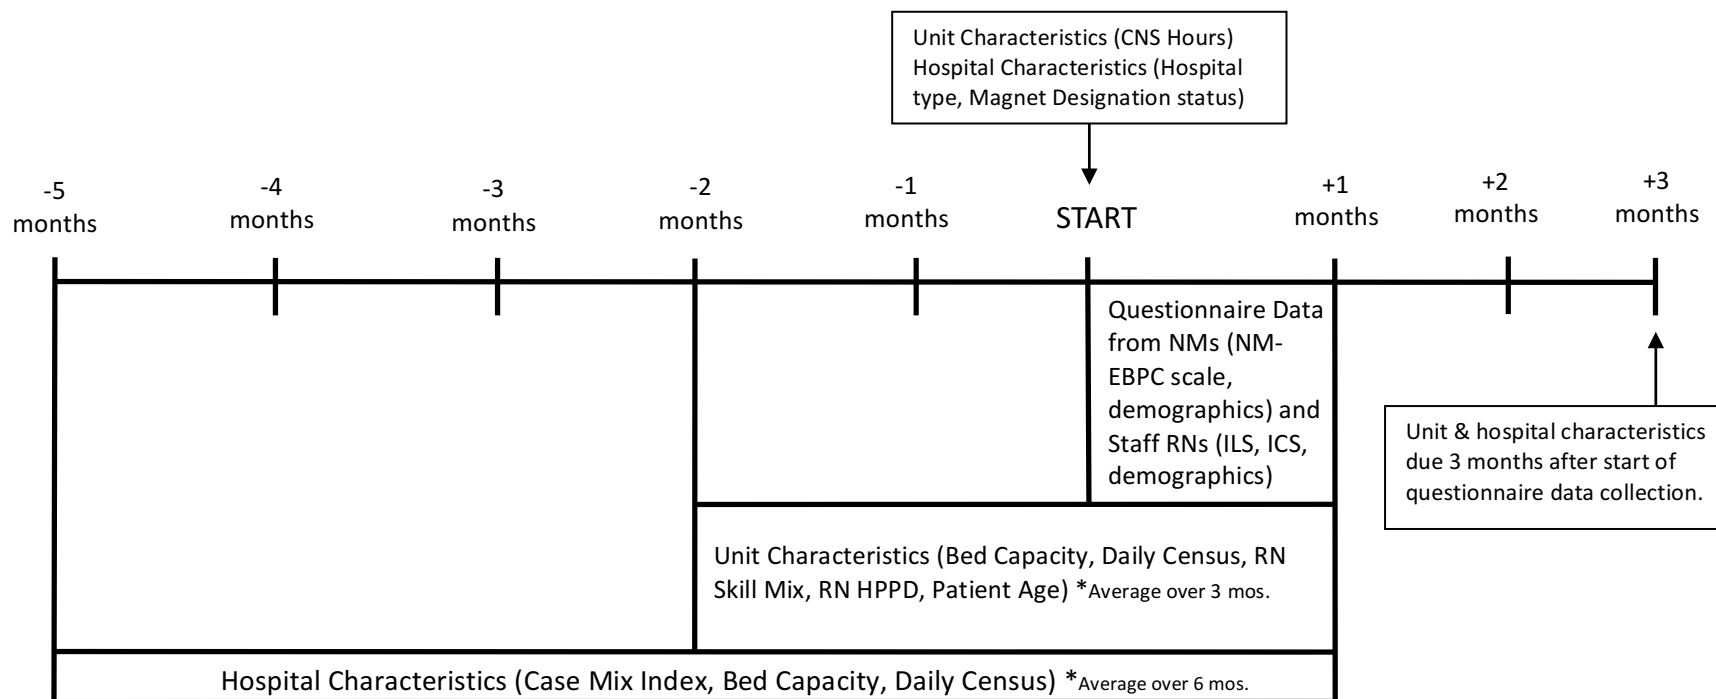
Unit Characteristics (CNS Hours)
Hospital Characteristics (Hospital type, Magnet Designation status)

-5 months

-4 months

-3 months

-2 months

-1 months

START

+1 months

+2 months

+3 months

Questionnaire Data from NMs (NM-EBPC scale, demographics) and Staff RNs (ILS, ICS, demographics)

Unit & hospital characteristics due 3 months after start of questionnaire data collection.

Unit Characteristics (Bed Capacity, Daily Census, RN Skill Mix, RN HPPD, Patient Age) *Average over 3 mos.

Hospital Characteristics (Case Mix Index, Bed Capacity, Daily Census) *Average over 6 mos.